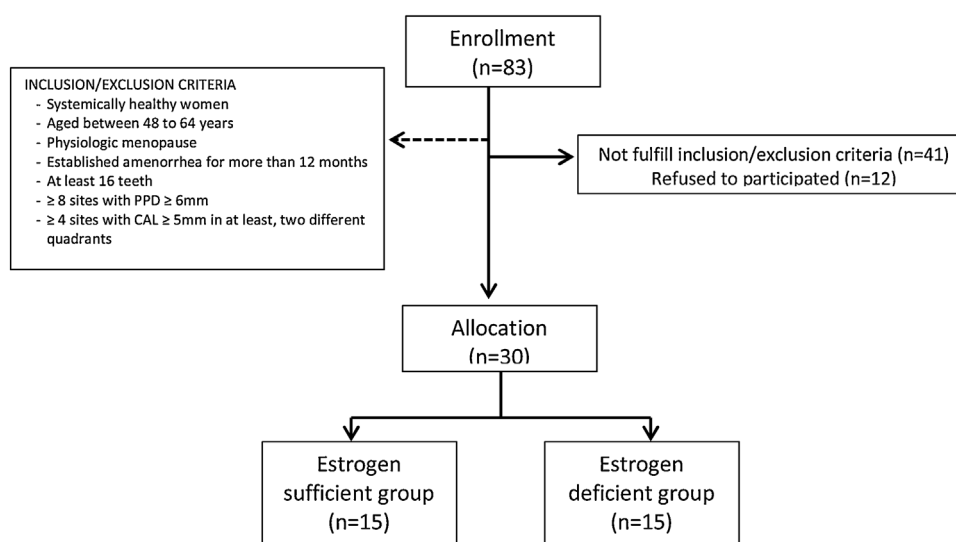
Enrollment
(n=83)

INCLUSION/EXCLUSION CRITERIA
- Systemically healthy women
- Aged between 48 to 64 years
- Physiologic menopause
- Established amenorrhea for more than 12 months
- At least 16 teeth
- ≥ 8 sites with PPD ≥ 6mm
- ≥ 4 sites with CAL ≥ 5mm in at least, two different quadrants

Not fulfill inclusion/exclusion criteria (n=41)
Refused to participated (n=12)

Allocation
(n=30)

Estrogen sufficient group
(n=15)

Estrogen deficient group
(n=15)